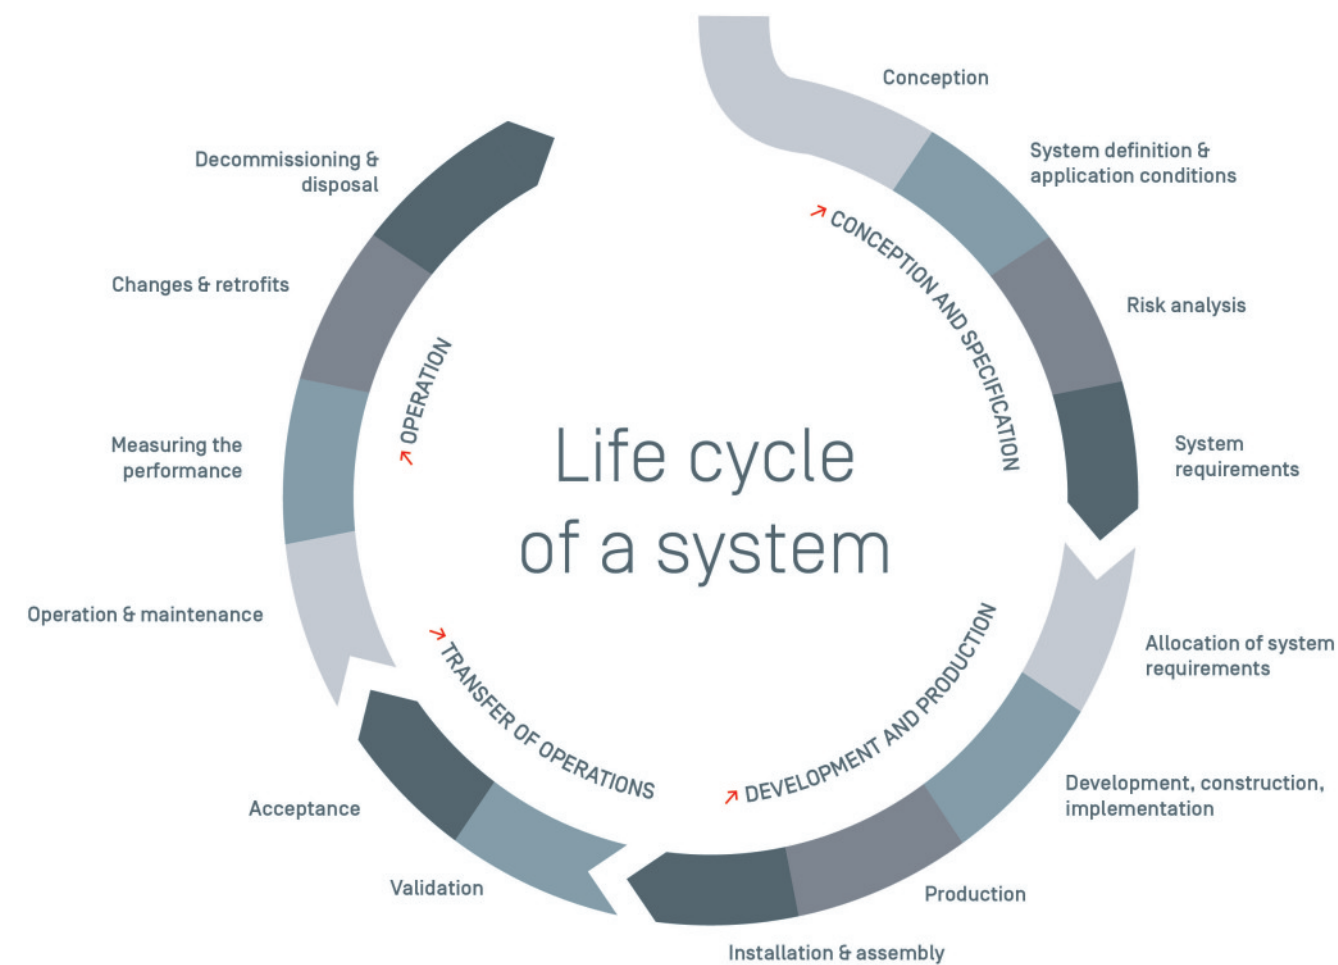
Life cycle of a system

Conception

System definition & application conditions

Risk analysis

System requirements

CONCEPTION AND SPECIFICATION

Allocation of system requirements

Development, construction, implementation

Production

Installation & assembly

DEVELOPMENT AND PRODUCTION

Validation

Acceptance

TRANSFER OF OPERATIONS

Operation & maintenance

Measuring the performance

Changes & retrofits

Decommissioning & disposal

OPERATION